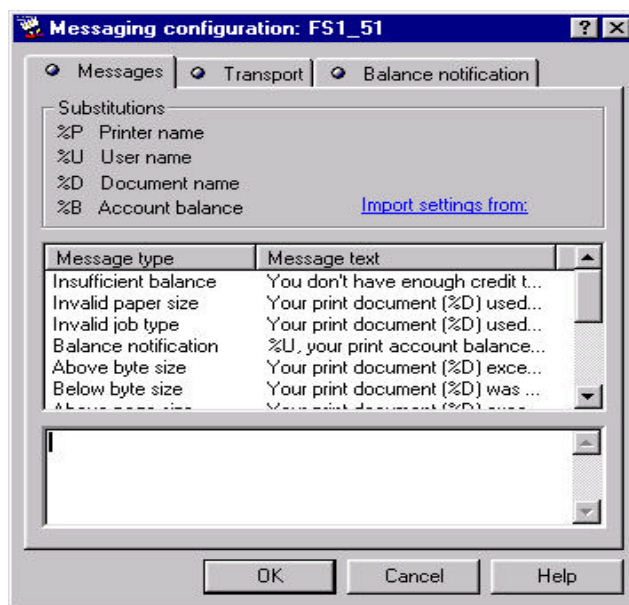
Messaging configuration: FS1_51

Messages | Transport | Balance notification

Substitutions
%P Printer name
%U User name
%D Document name
%B Account balance

Import settings from:

| Message type | Message text |
|---|---|
| Insufficient balance | You don't have enough credit t... |
| Invalid paper size | Your print document (%D) used... |
| Invalid job type | Your print document (%D) used... |
| Balance notification | %U, your print account balance... |
| Above byte size | Your print document (%D) exce... |
| Below byte size | Your print document (%D) was ... |
| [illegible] | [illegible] |

OK | Cancel | Help